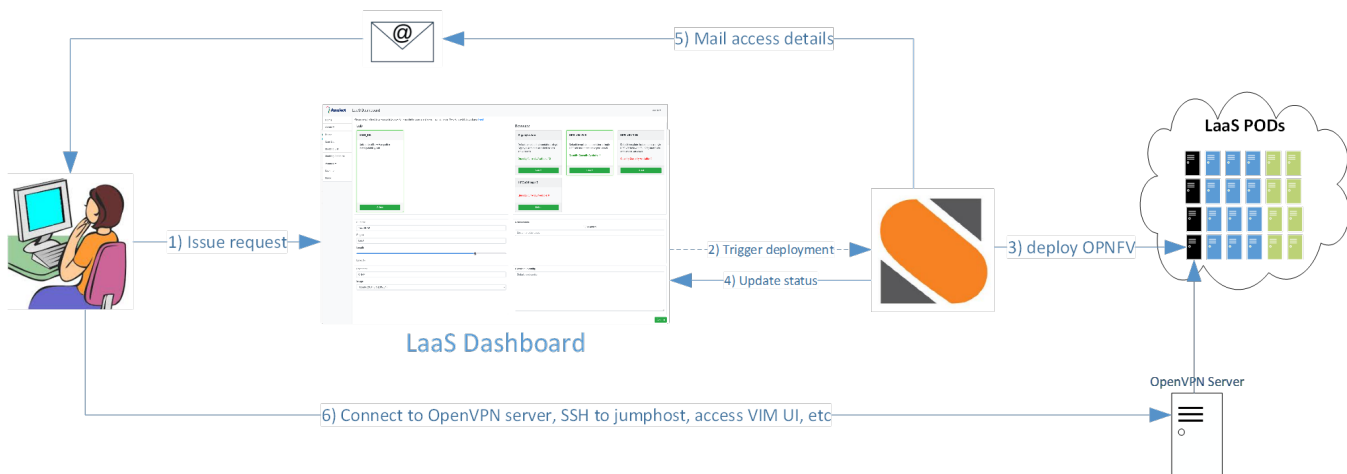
@

5) Mail access details

LaaS PODs

1) Issue request

2) Trigger deployment

3) deploy OPNFV

4) Update status

LaaS Dashboard

OpenVPN Server

6) Connect to OpenVPN server, SSH to jumphost, access VIM UI, etc